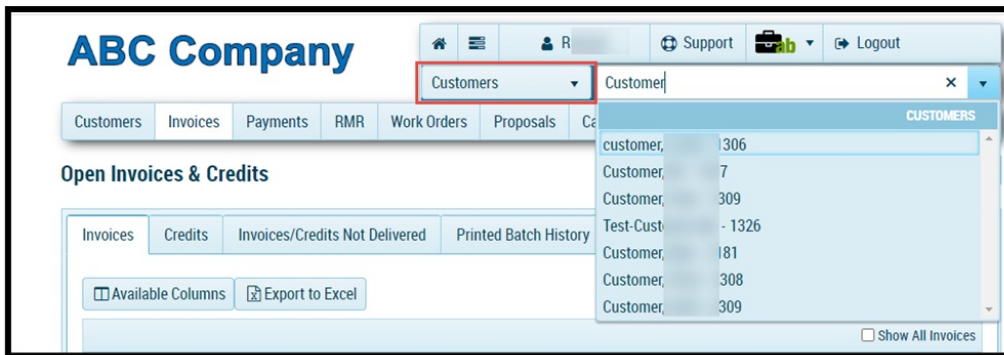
ABC Company

R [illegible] Support ab Logout

Customers

Customer ×

CUSTOMERS

customer, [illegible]1306
Customer, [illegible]7
Customer, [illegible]309
Test-Cust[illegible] - 1326
Customer, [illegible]181
Customer, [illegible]308
Customer, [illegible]309

Customers | Invoices | Payments | RMR | Work Orders | Proposals | Ca

Open Invoices & Credits

Invoices | Credits | Invoices/Credits Not Delivered | Printed Batch History

Available Columns | Export to Excel

Show All Invoices